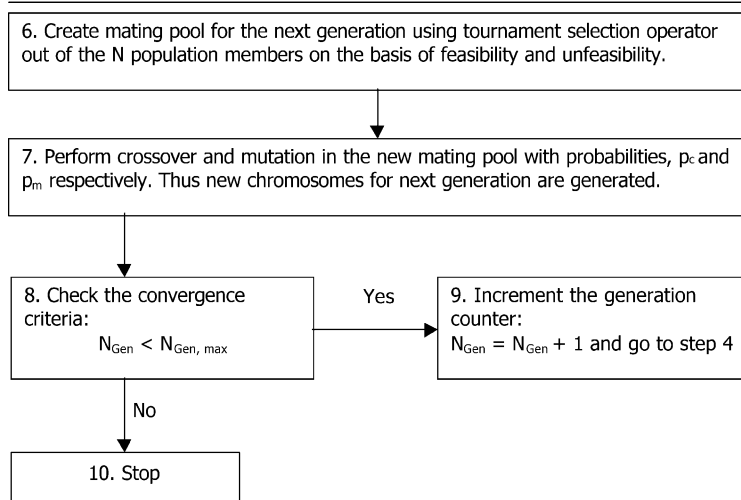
6. Create mating pool for the next generation using tournament selection operator out of the N population members on the basis of feasibility and unfeasibility.

7. Perform crossover and mutation in the new mating pool with probabilities, $p_c$ and $p_m$ respectively. Thus new chromosomes for next generation are generated.

8. Check the convergence criteria:
$N_{Gen} < N_{Gen, max}$

Yes

9. Increment the generation counter:
$N_{Gen} = N_{Gen} + 1$ and go to step 4

No

10. Stop